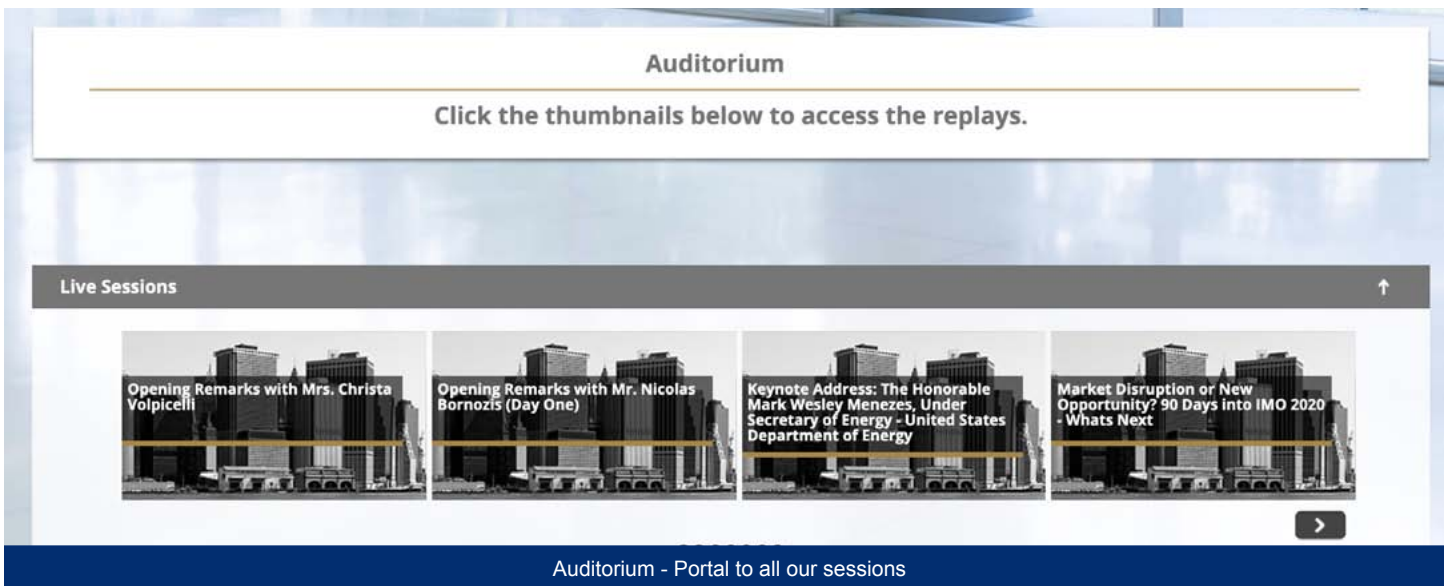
Auditorium

Click the thumbnails below to access the replays.

Live Sessions

Opening Remarks with Mrs. Christa Volpicelli

Opening Remarks with Mr. Nicolas Bornozis (Day One)

Keynote Address: The Honorable Mark Wesley Menezes, Under Secretary of Energy - United States Department of Energy

Market Disruption or New Opportunity? 90 Days into IMO 2020 - Whats Next

Auditorium - Portal to all our sessions